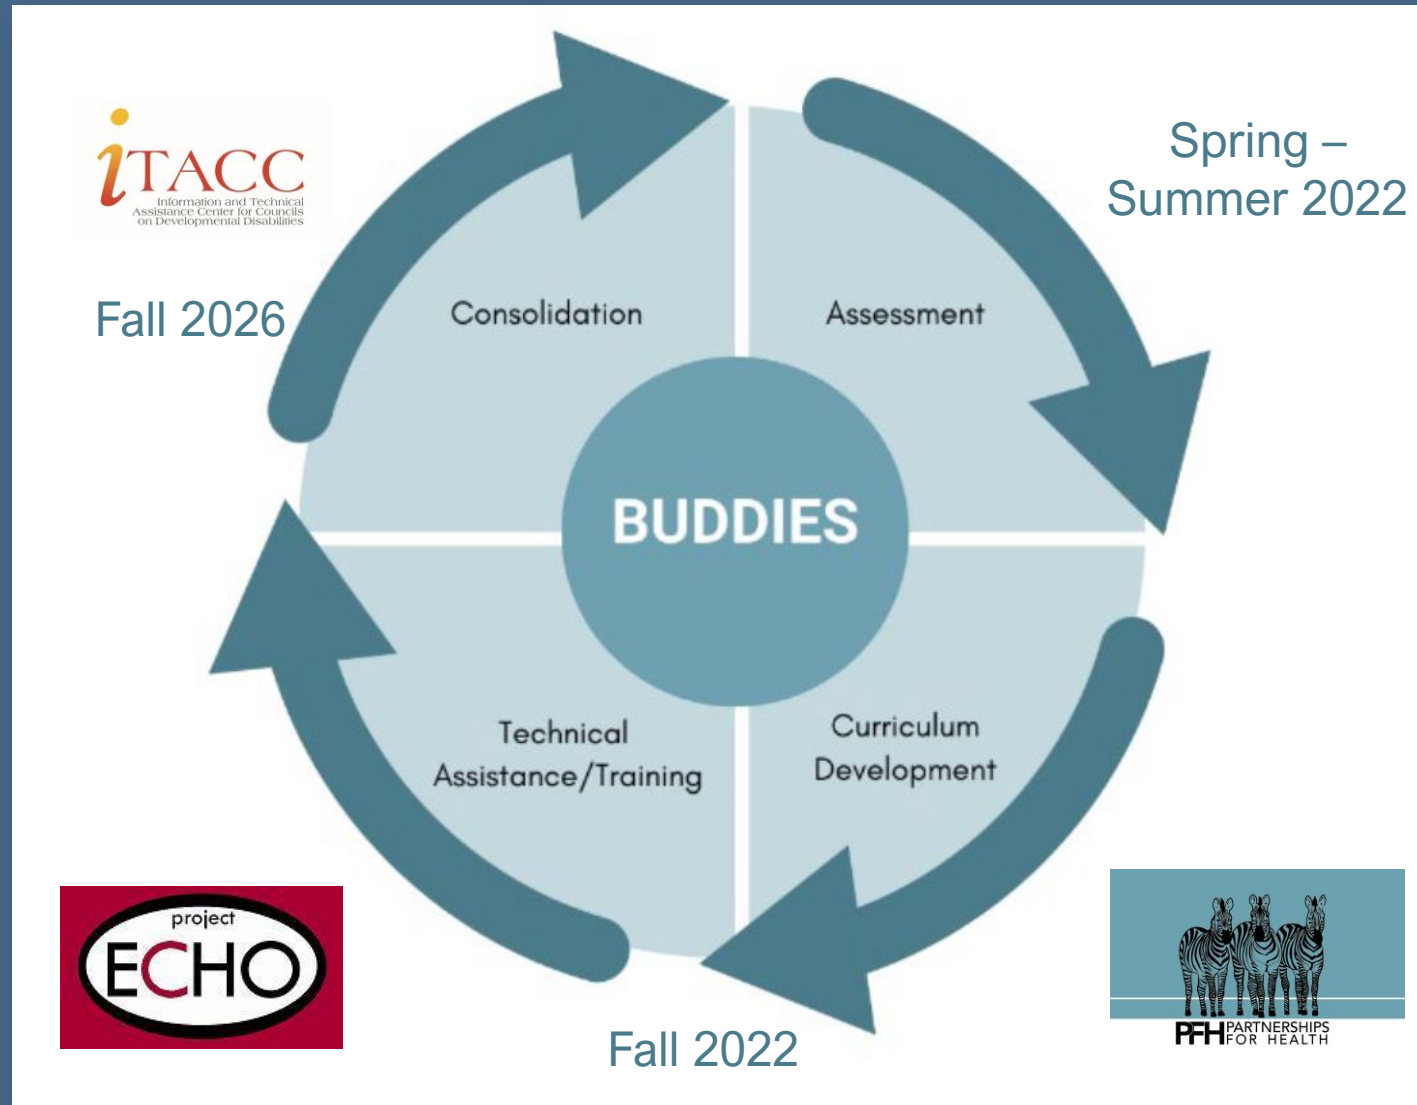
iTACC
Information and Technical Assistance Center for Councils on Developmental Disabilities

Spring – Summer 2022

Fall 2026

Consolidation

Assessment

BUDDIES

Technical Assistance/Training

Curriculum Development

project ECHO

PFH PARTNERSHIPS FOR HEALTH

Fall 2022